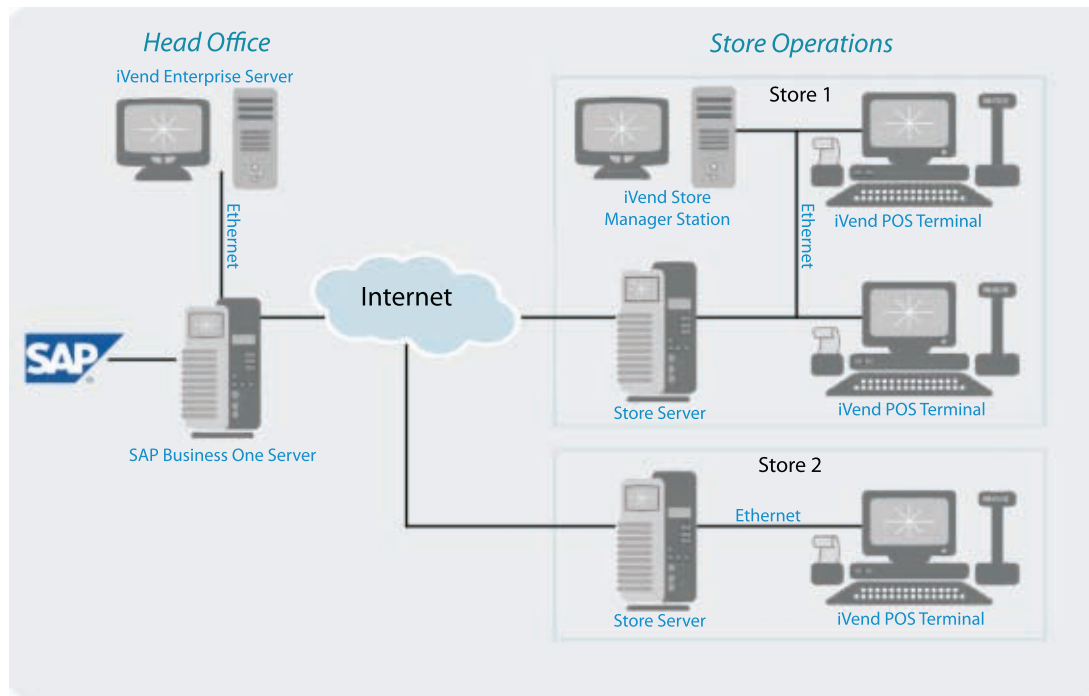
Head Office

iVend Enterprise Server

Ethernet

SAP

SAP Business One Server

Internet

Store Operations

Store 1

iVend Store Manager Station

Ethernet

iVend POS Terminal

Store Server

iVend POS Terminal

Store 2

Ethernet

Store Server

iVend POS Terminal